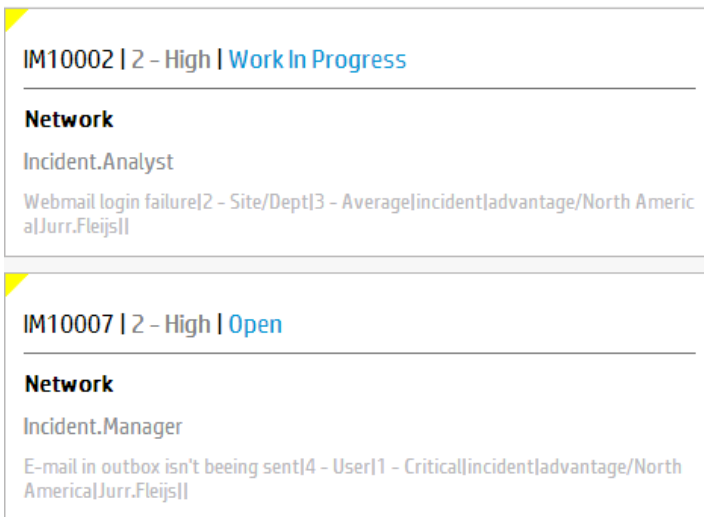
IM10002 | 2 - High | Work In Progress

Network

Incident.Analyst

Webmail login failure|2 - Site/Dept|3 - Average|incident|advantage/North America|Jurr.Fleijs||

IM10007 | 2 - High | Open

Network

Incident.Manager

E-mail in outbox isn't beeing sent|4 - User|1 - Critical|incident|advantage/North America|Jurr.Fleijs||